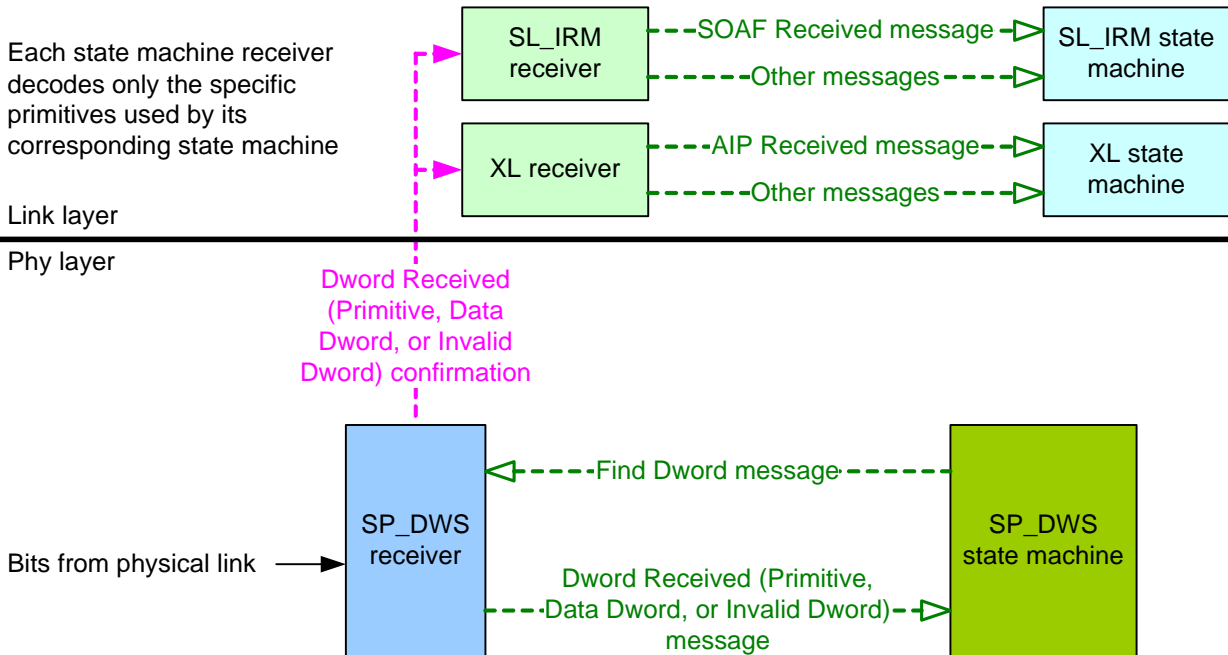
Each state machine receiver decodes only the specific primitives used by its corresponding state machine

SL_IRM receiver

SOAF Received message

Other messages

SL_IRM state machine

XL receiver

AIP Received message

Other messages

XL state machine

Link layer

Phy layer

Dword Received (Primitive, Data Dword, or Invalid Dword) confirmation

SP_DWS receiver

Find Dword message

SP_DWS state machine

Bits from physical link

Dword Received (Primitive, Data Dword, or Invalid Dword) message